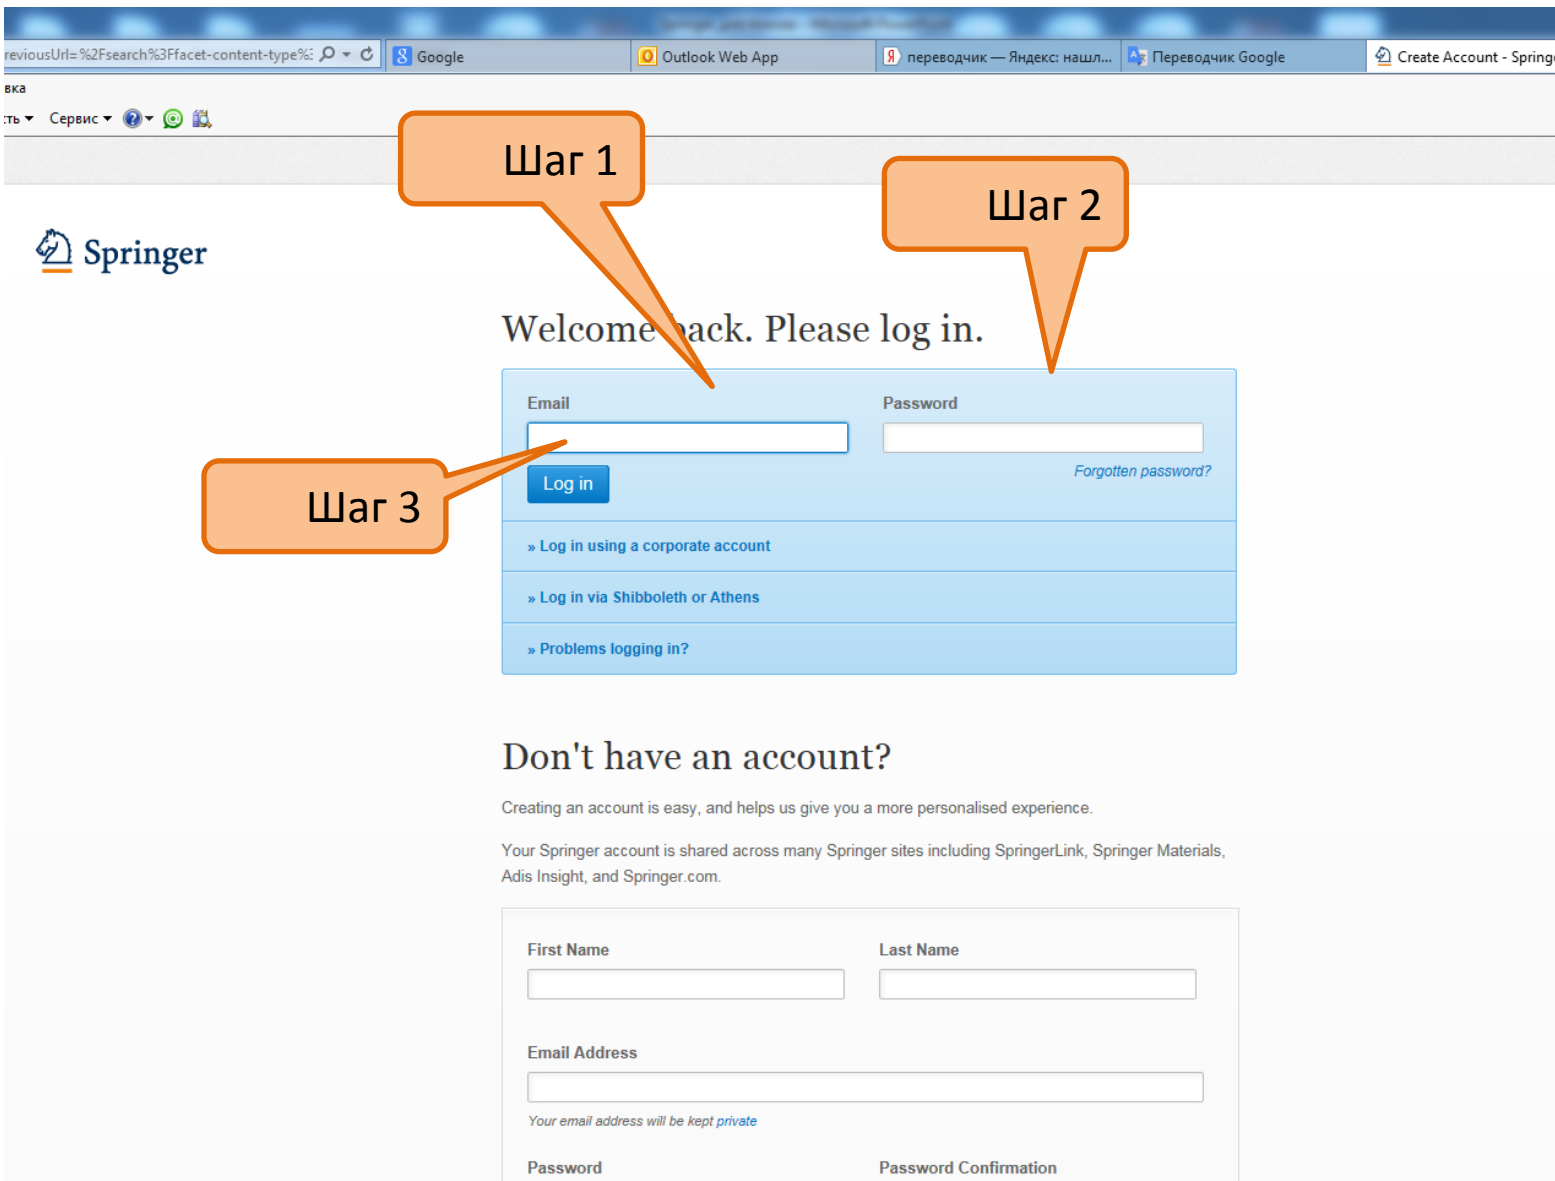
reviousUrl=%2Fsearch%3Ffacet-content-type%: Google Outlook Web App переводчик — Яндекс: нашл... Переводчик Google Create Account - Spring

вка

ть Сервис

Шаг 1

Шаг 2

Springer

Welcome back. Please log in.

Email

Password

Шаг 3

Log in

Forgotten password?

» Log in using a corporate account

» Log in via Shibboleth or Athens

» Problems logging in?

Don't have an account?

Creating an account is easy, and helps us give you a more personalised experience.

Your Springer account is shared across many Springer sites including SpringerLink, Springer Materials, Adis Insight, and Springer.com.

First Name

Last Name

Email Address

Your email address will be kept private

Password

Password Confirmation